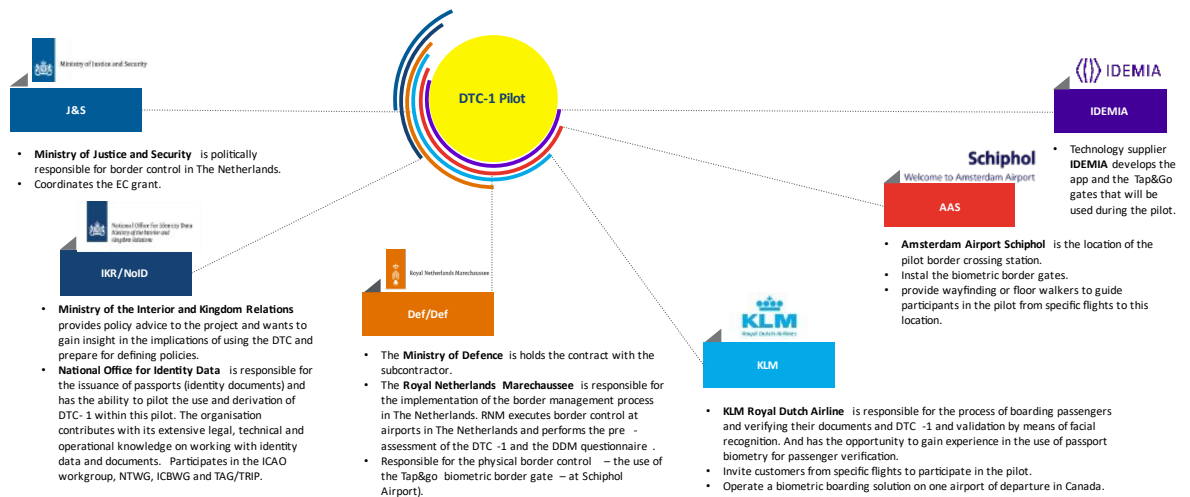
DTC-1 Pilot

Ministry of Justice and Security

J&S

• Ministry of Justice and Security is politically responsible for border control in The Netherlands.
• Coordinates the EC grant.

National Office for Identity Data
Ministry of the Interior and Kingdom Relations

IKR/NoID

• Ministry of the Interior and Kingdom Relations provides policy advice to the project and wants to gain insight in the implications of using the DTC and prepare for defining policies.
• National Office for Identity Data is responsible for the issuance of passports (identity documents) and has the ability to pilot the use and derivation of DTC- 1 within this pilot. The organisation contributes with its extensive legal, technical and operational knowledge on working with identity data and documents. Participates in the ICAO workgroup, NTWG, ICBWG and TAG/TRIP.

Royal Netherlands Marechaussee

Def/Def

• The Ministry of Defence is holds the contract with the subcontractor.
• The Royal Netherlands Marechaussee is responsible for the implementation of the border management process in The Netherlands. RNM executes border control at airports in The Netherlands and performs the pre - assessment of the DTC -1 and the DDM questionnaire .
• Responsible for the physical border control – the use of the Tap&go biometric border gate – at Schiphol Airport).

KLM
Royal Dutch Airlines

KLM

• KLM Royal Dutch Airline is responsible for the process of boarding passengers and verifying their documents and DTC -1 and validation by means of facial recognition. And has the opportunity to gain experience in the use of passport biometry for passenger verification.
• Invite customers from specific flights to participate in the pilot.
• Operate a biometric boarding solution on one airport of departure in Canada.

Schiphol
Welcome to Amsterdam Airport

AAS

• Amsterdam Airport Schiphol is the location of the pilot border crossing station.
• Instal the biometric border gates.
• provide wayfinding or floor walkers to guide participants in the pilot from specific flights to this location.

IDEMIA

IDEMIA

• Technology supplier IDEMIA develops the app and the Tap&Go gates that will be used during the pilot.